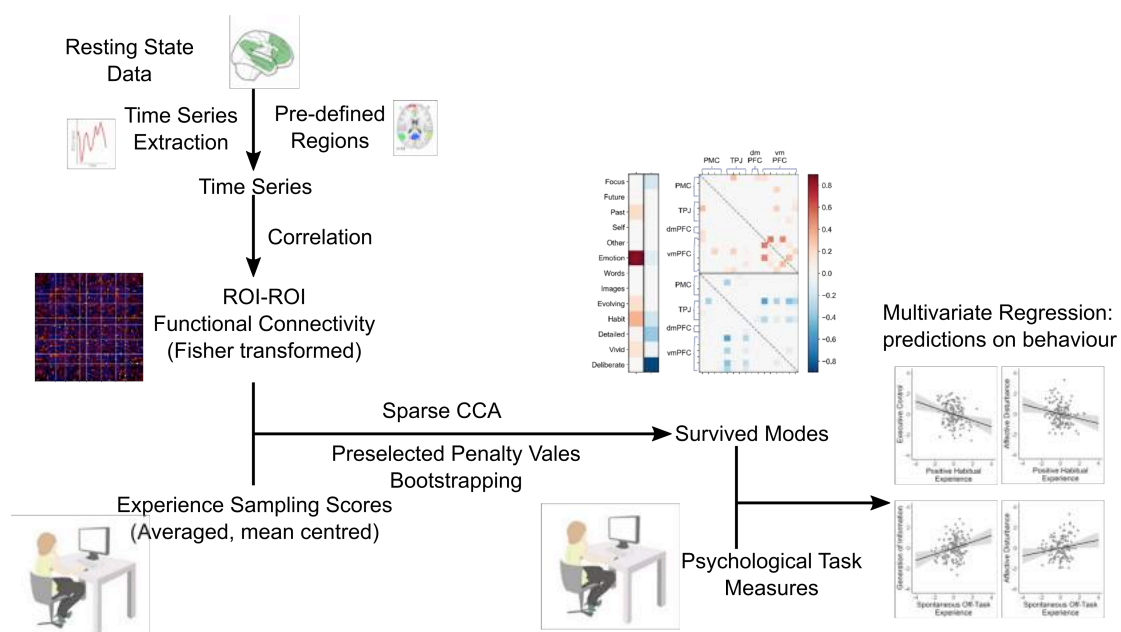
Resting State Data

Time Series Extraction

Pre-defined Regions

Time Series

Correlation

ROI-ROI Functional Connectivity (Fisher transformed)

Focus
Future
Past
Self
Other
Emotion
Words
Images
Evolving
Habit
Detailed
Vivid
Deliberate

PMC TPJ dm PFC vm PFC

PMC
TPJ
dmPFC
vmPFC
PMC
TPJ
dmPFC
vmPFC

0.8
0.6
0.4
0.2
0.0
−0.2
−0.4
−0.6
−0.8

Sparse CCA

Preselected Penalty Vales

Bootstrapping

Survived Modes

Experience Sampling Scores (Averaged, mean centred)

Multivariate Regression: predictions on behaviour

Executive Control
Positive Habitual Experience

Affective Disturbance
Positive Habitual Experience

Generation of Information
Spontaneous Off-Task Experience

Affective Disturbance
Spontaneous Off-Task Experience

Psychological Task Measures